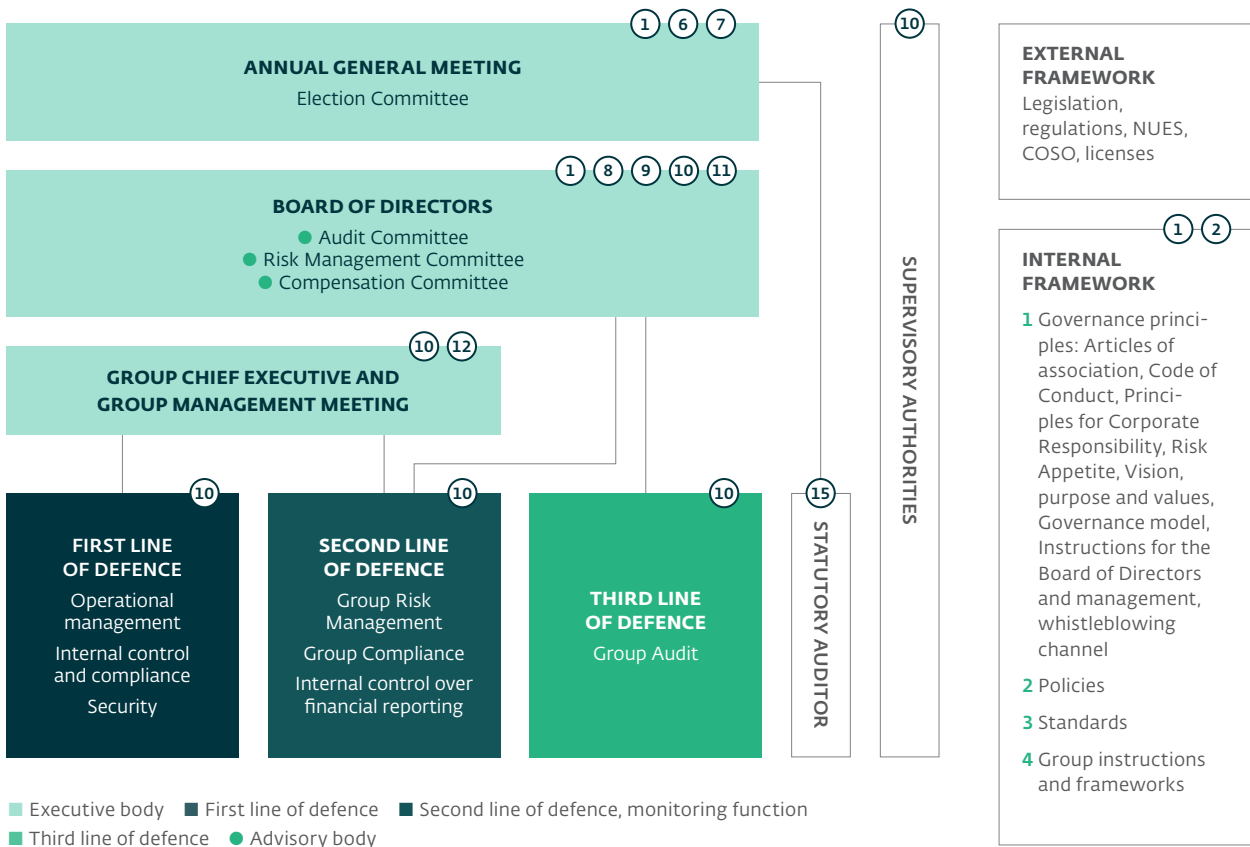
1 6 7

ANNUAL GENERAL MEETING

Election Committee

1 8 9 10 11

BOARD OF DIRECTORS

● Audit Committee
● Risk Management Committee
● Compensation Committee

10 12

GROUP CHIEF EXECUTIVE AND GROUP MANAGEMENT MEETING

10

FIRST LINE OF DEFENCE

Operational management

Internal control and compliance

Security

10

SECOND LINE OF DEFENCE

Group Risk Management

Group Compliance

Internal control over financial reporting

10

THIRD LINE OF DEFENCE

Group Audit

15

STATUTORY AUDITOR

10

SUPERVISORY AUTHORITIES

EXTERNAL FRAMEWORK

Legislation, regulations, NUES, COSO, licenses

1 2

INTERNAL FRAMEWORK

1 Governance principles: Articles of association, Code of Conduct, Principles for Corporate Responsibility, Risk Appetite, Vision, purpose and values, Governance model, Instructions for the Board of Directors and management, whistleblowing channel

2 Policies

3 Standards

4 Group instructions and frameworks

Executive body First line of defence Second line of defence, monitoring function
Third line of defence ● Advisory body